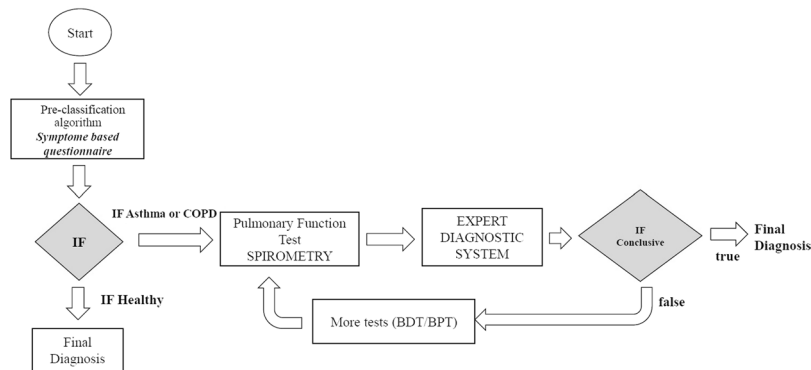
Start

Pre-classification algorithm
Symptome based questionnaire

IF

IF Asthma or COPD

Pulmonary Function Test
SPIROMETRY

EXPERT DIAGNOSTIC SYSTEM

IF Conclusive

Final Diagnosis

true

false

More tests (BDT/BPT)

IF Healthy

Final Diagnosis